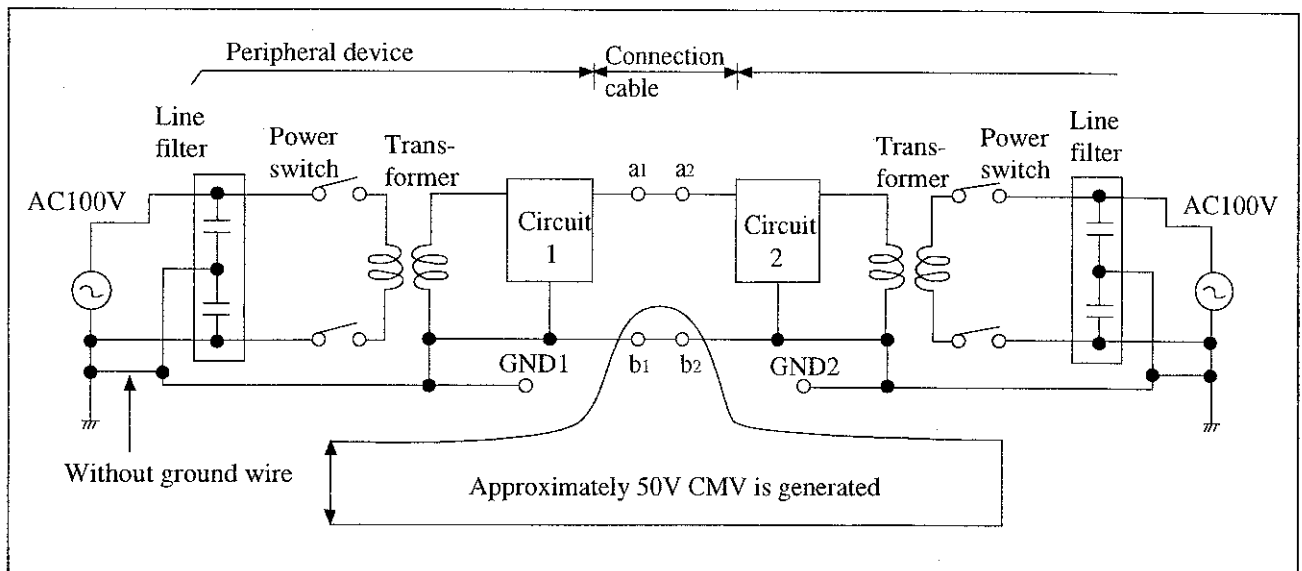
Peripheral device

Connection cable

Line filter

Power switch

Transformer

AC100V

$a_1$ $a_2$

Circuit 1

Circuit 2

Transformer

Power switch

Line filter

AC100V

GND1

$b_1$ $b_2$

GND2

Without ground wire

Approximately 50V CMV is generated